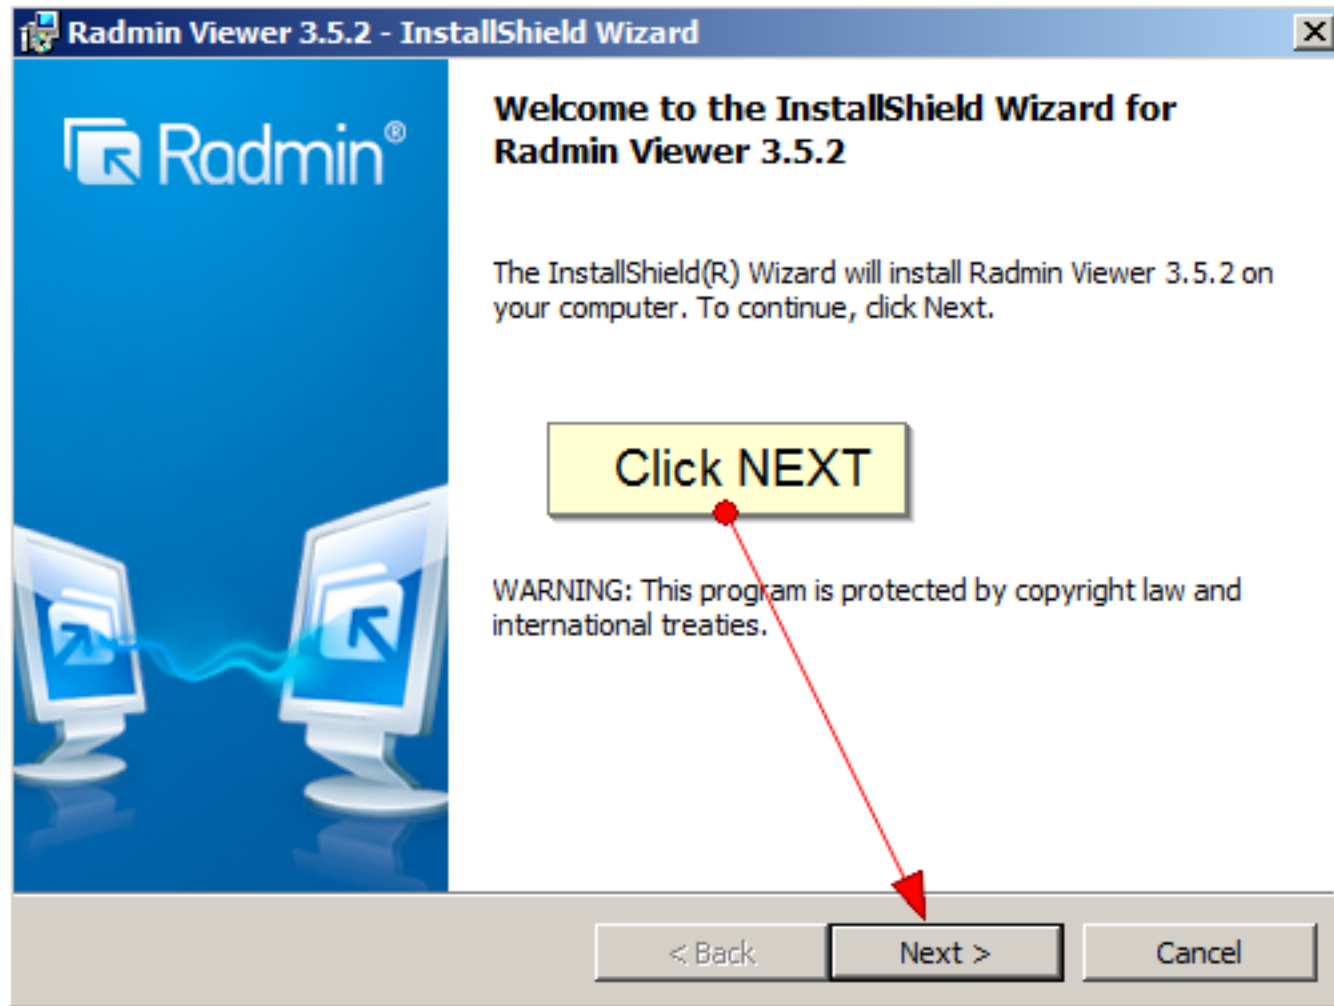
Radmin Viewer 3.5.2 - InstallShield Wizard

Radmin®

Welcome to the InstallShield Wizard for Radmin Viewer 3.5.2

The InstallShield(R) Wizard will install Radmin Viewer 3.5.2 on your computer. To continue, click Next.

Click NEXT

WARNING: This program is protected by copyright law and international treaties.

< Back

Next >

Cancel